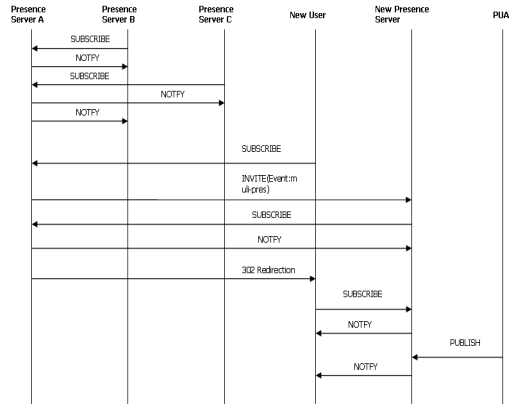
Presence Server A
Presence Server B
Presence Server C
New User
New Presence Server
PUA

SUBSCRIBE
NOTFY
SUBSCRIBE
NOTFY
NOTFY
SUBSCRIBE
INVITE(Event:multi-pres)
SUBSCRIBE
NOTFY
302 Redirection
SUBSCRIBE
NOTFY
PUBLISH
NOTFY